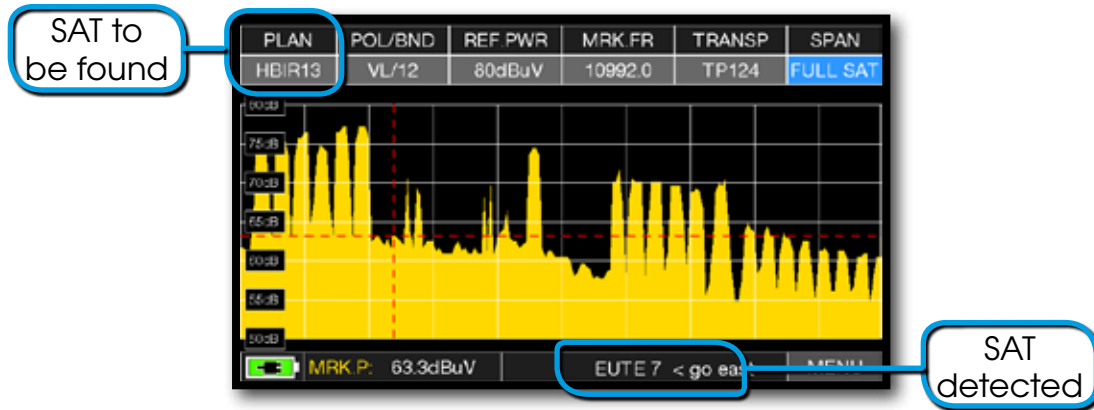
SAT to be found

| PLAN | POL/BND | REF.PWR | MRK.FR | TRANSP | SPAN |
|---|---|---|---|---|---|
| HBIR13 | VL/12 | 80dBuV | 10992.0 | TP124 | FULL SAT |

80dB
75dB
70dB
65dB
60dB
55dB
50dB

MRK.P: 63.3dBuV

EUTE 7 < go eas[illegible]

MENU

SAT detected